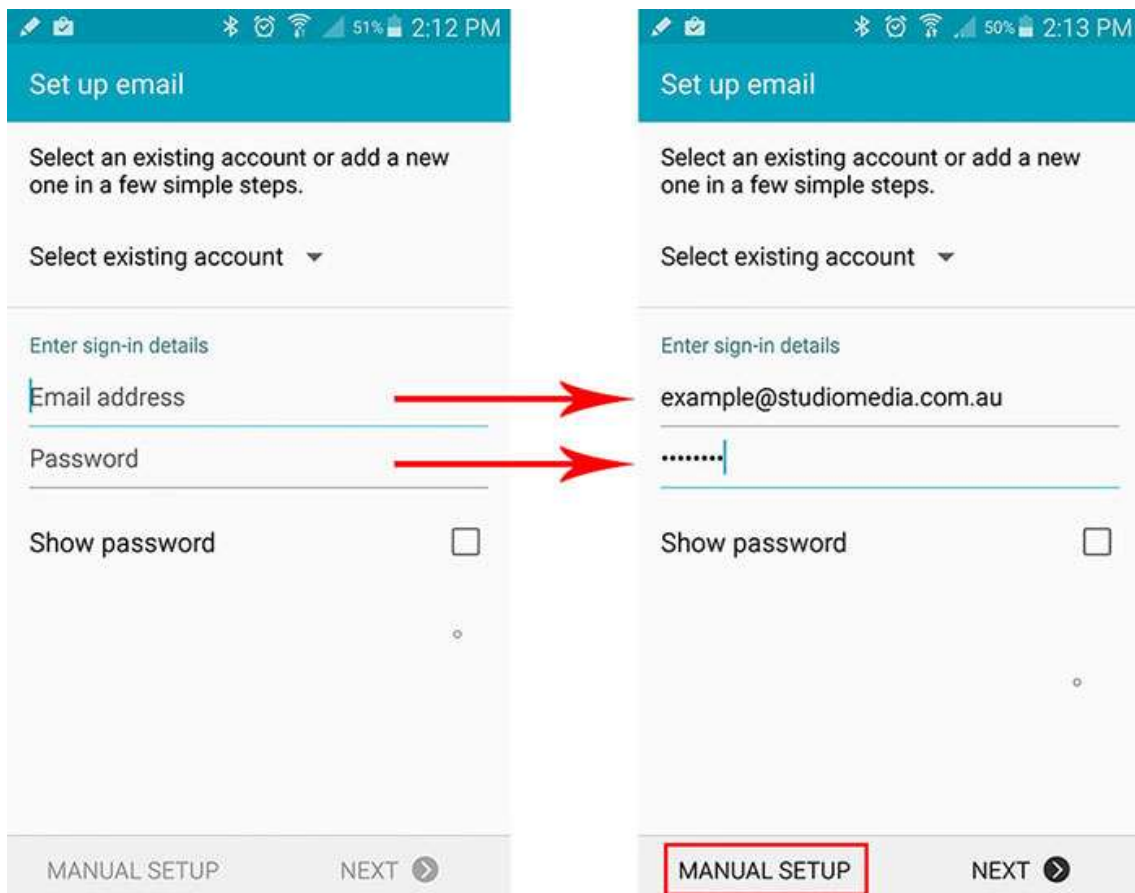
51% 2:12 PM

Set up email

Select an existing account or add a new one in a few simple steps.

Select existing account

Enter sign-in details

Email address

Password

Show password

MANUAL SETUP

NEXT

50% 2:13 PM

Set up email

Select an existing account or add a new one in a few simple steps.

Select existing account

Enter sign-in details

example@studiomedia.com.au

••••••••

Show password

MANUAL SETUP

NEXT